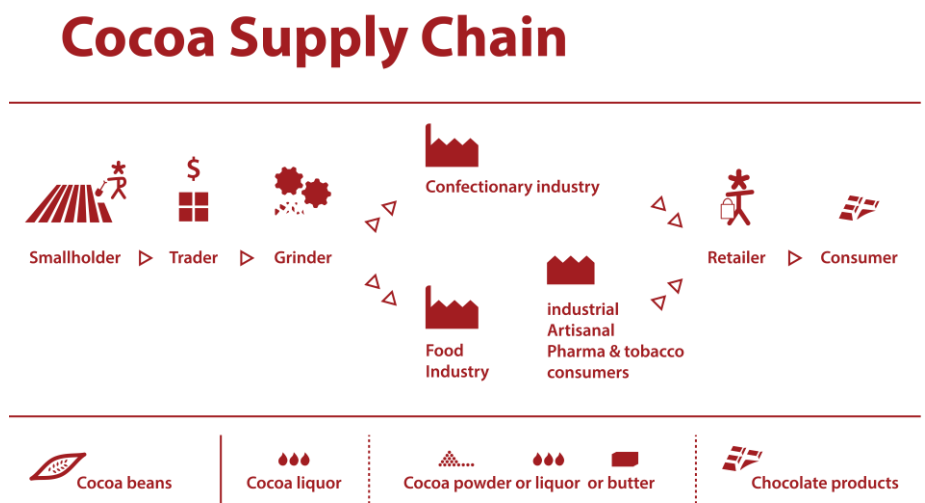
Cocoa Supply Chain

Smallholder ▷ Trader ▷ Grinder

Confectionary industry

Food Industry

industrial
Artisanal
Pharma & tobacco
consumers

Retailer ▷ Consumer

Cocoa beans

Cocoa liquor

Cocoa powder or liquor or butter

Chocolate products